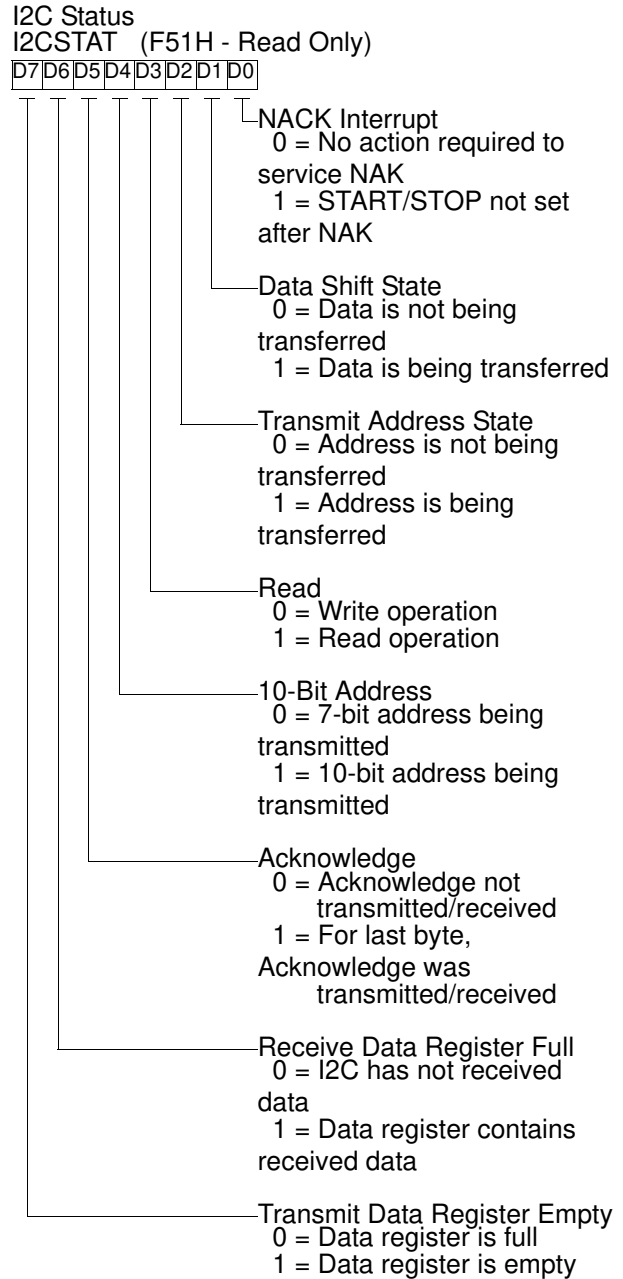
I2C Status
I2CSTAT (F51H - Read Only)

| D7 | D6 | D5 | D4 | D3 | D2 | D1 | D0 |
|---|---|---|---|---|---|---|---|

NACK Interrupt
0 = No action required to service NAK
1 = START/STOP not set after NAK

Data Shift State
0 = Data is not being transferred
1 = Data is being transferred

Transmit Address State
0 = Address is not being transferred
1 = Address is being transferred

Read
0 = Write operation
1 = Read operation

10-Bit Address
0 = 7-bit address being transmitted
1 = 10-bit address being transmitted

Acknowledge
0 = Acknowledge not transmitted/received
1 = For last byte, Acknowledge was transmitted/received

Receive Data Register Full
0 = I2C has not received data
1 = Data register contains received data

Transmit Data Register Empty
0 = Data register is full
1 = Data register is empty